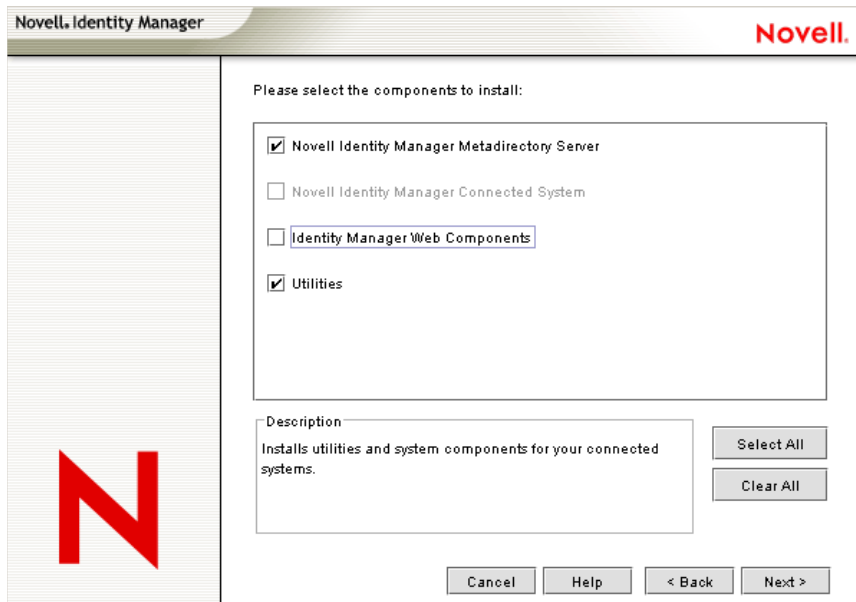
Novell. Identity Manager

Novell.

Please select the components to install:

Novell Identity Manager Metadirectory Server

Novell Identity Manager Connected System

Identity Manager Web Components

Utilities

Description

Installs utilities and system components for your connected systems.

Select All

Clear All

Cancel

Help

< Back

Next >

N